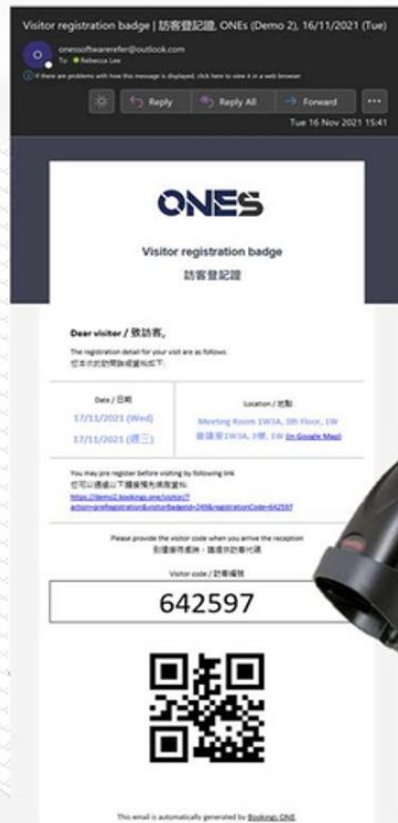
Visitor registration badge | 訪客登記證, ONEs (Demo 2), 16/11/2021 (Tue)

onessoftwarerefer@outlook.com
To: Rebecca Lee

If there are problems with how this message is displayed, click here to view it in a web browser.

Reply Reply All Forward ...

Tue 16 Nov 2021 15:41

ONES

Visitor registration badge
訪客登記證

Dear visitor / 致訪客,

The registration detail for your visit are as follows.
您本次的訪問詳細資料如下:

| Date / 日期 | Location / 地點 |
|---|---|
| 17/11/2021 (Wed)<br>17/11/2021 (週三) | Meeting Room 1W3A, 3th Floor, 1W<br>會議室1W3A, 3樓, 1W (in Google Map) |

You may pre register before visiting by following link
您可以通過以下鏈接預先填寫資料
https://demo2.bookings.one/visitor?action=preRegistration&visitorBadgeId=249&registrationCode=642597

Please provide the visitor code when you arrive the reception
到達接待處時,請提供訪客代碼

Visitor code / 訪客編號

642597

This email is automatically generated by Bookings.ONE